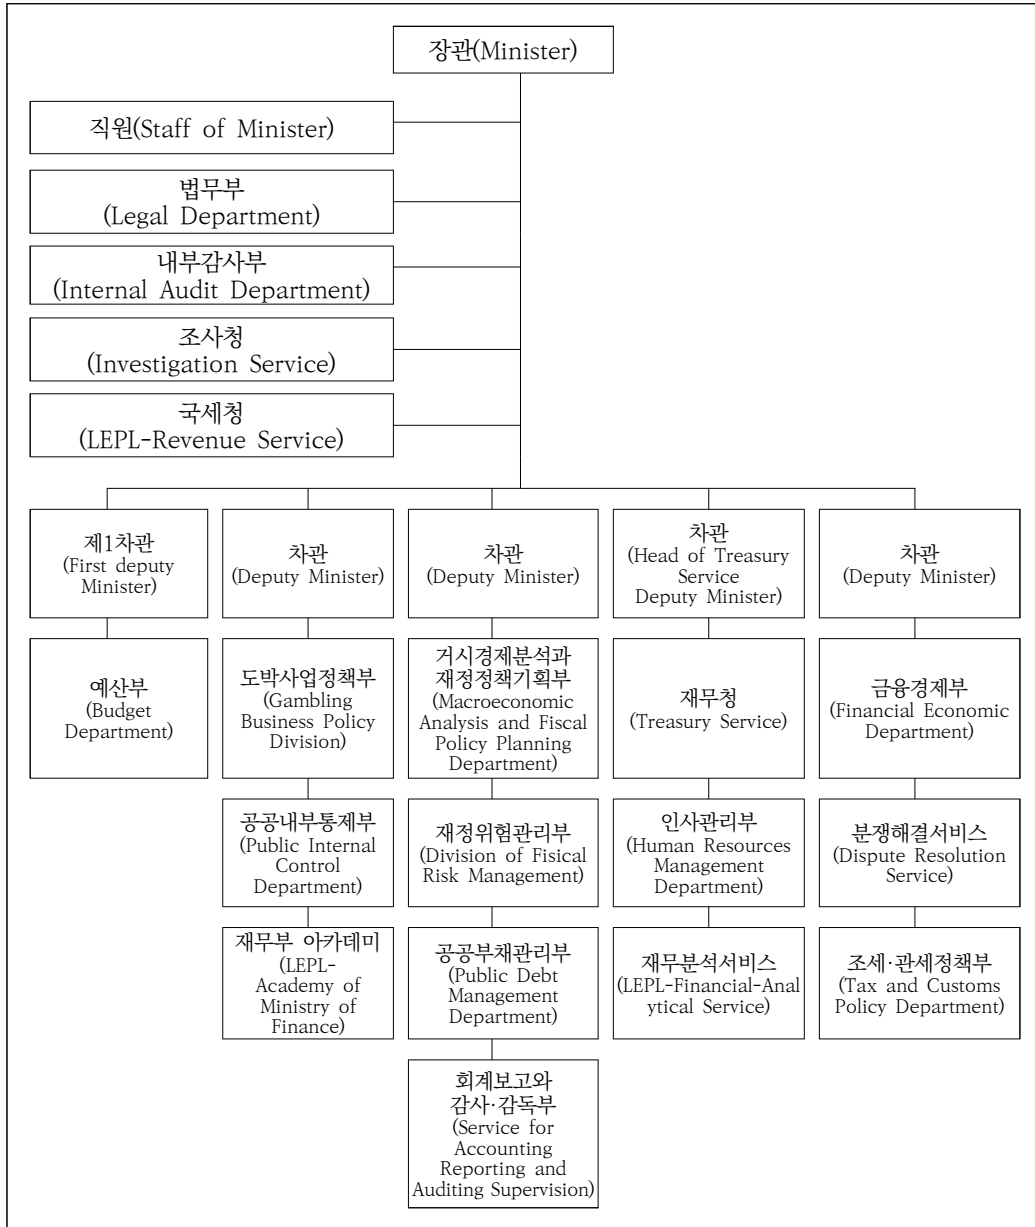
장관(Minister)

직원(Staff of Minister)

법무부
(Legal Department)

내부감사부
(Internal Audit Department)

조사청
(Investigation Service)

국세청
(LEPL-Revenue Service)

제1차관
(First deputy Minister)

예산부
(Budget Department)

차관
(Deputy Minister)

도박사업정책부
(Gambling Business Policy Division)

공공내부통제부
(Public Internal Control Department)

재무부 아카데미
(LEPL-Academy of Ministry of Finance)

차관
(Deputy Minister)

거시경제분석과 재정정책기획부
(Macroeconomic Analysis and Fiscal Policy Planning Department)

재정위험관리부
(Division of Fisical Risk Management)

공공부채관리부
(Public Debt Management Department)

회계보고와 감사·감독부
(Service for Accounting Reporting and Auditing Supervision)

차관
(Head of Treasury Service Deputy Minister)

재무청
(Treasury Service)

인사관리부
(Human Resources Management Department)

재무분석서비스
(LEPL-Financial-Analytical Service)

차관
(Deputy Minister)

금융경제부
(Financial Economic Department)

분쟁해결서비스
(Dispute Resolution Service)

조세·관세정책부
(Tax and Customs Policy Department)